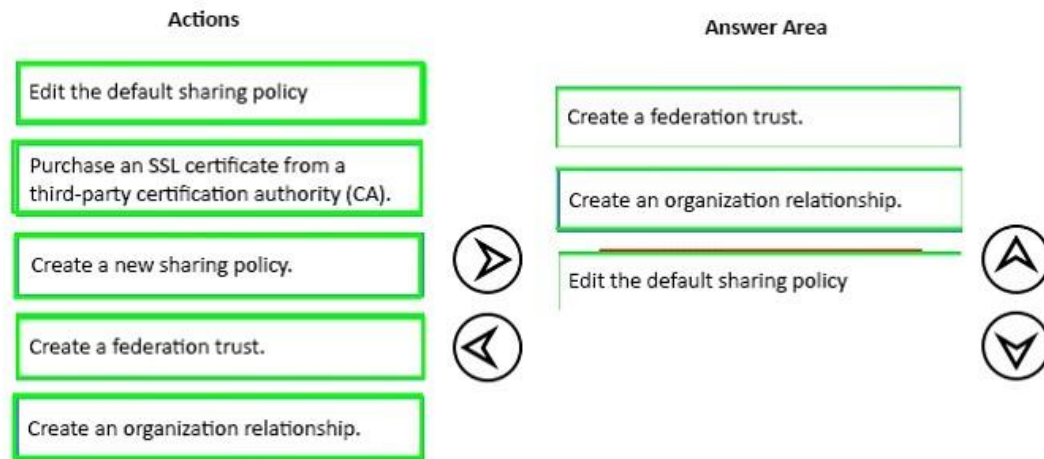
Actions

Edit the default sharing policy

Purchase an SSL certificate from a third-party certification authority (CA).

Create a new sharing policy.

Create a federation trust.

Create an organization relationship.

Answer Area

Create a federation trust.

Create an organization relationship.

Edit the default sharing policy